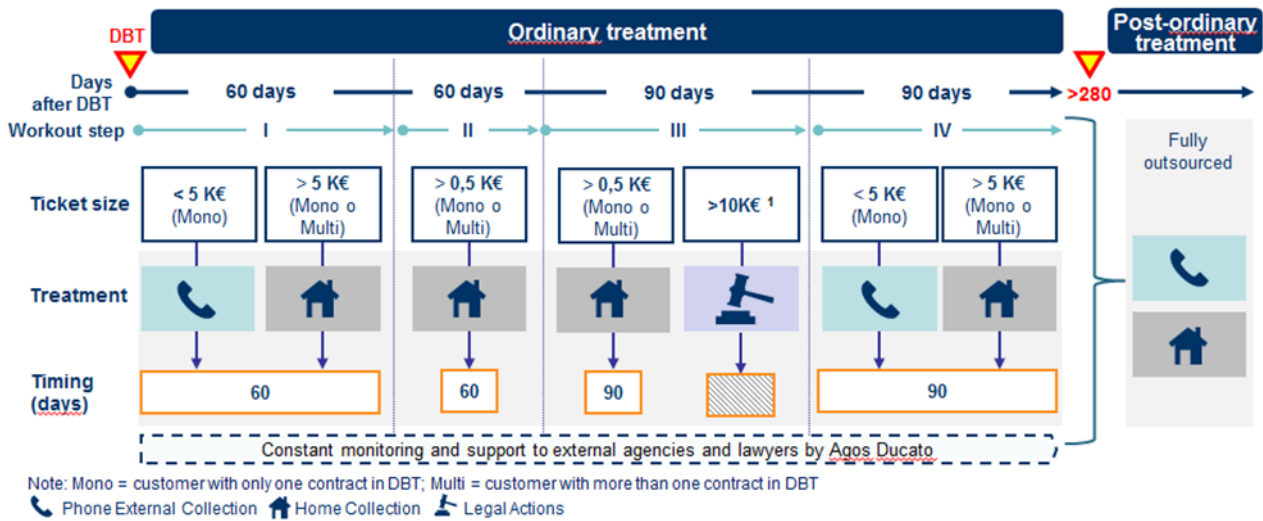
DBT

Ordinary treatment

Post-ordinary treatment

Days after DBT

60 days

60 days

90 days

90 days

>280

Workout step

I

II

III

IV

Fully outsourced

Ticket size

< 5 K€ (Mono)

> 5 K€ (Mono o Multi)

> 0,5 K€ (Mono o Multi)

> 0,5 K€ (Mono o Multi)

>10K€ ¹

< 5 K€ (Mono)

> 5 K€ (Mono o Multi)

Treatment

Timing (days)

60

60

90

90

Constant monitoring and support to external agencies and lawyers by Agos Ducato

Note: Mono = customer with only one contract in DBT; Multi = customer with more than one contract in DBT

Phone External Collection

Home Collection

Legal Actions